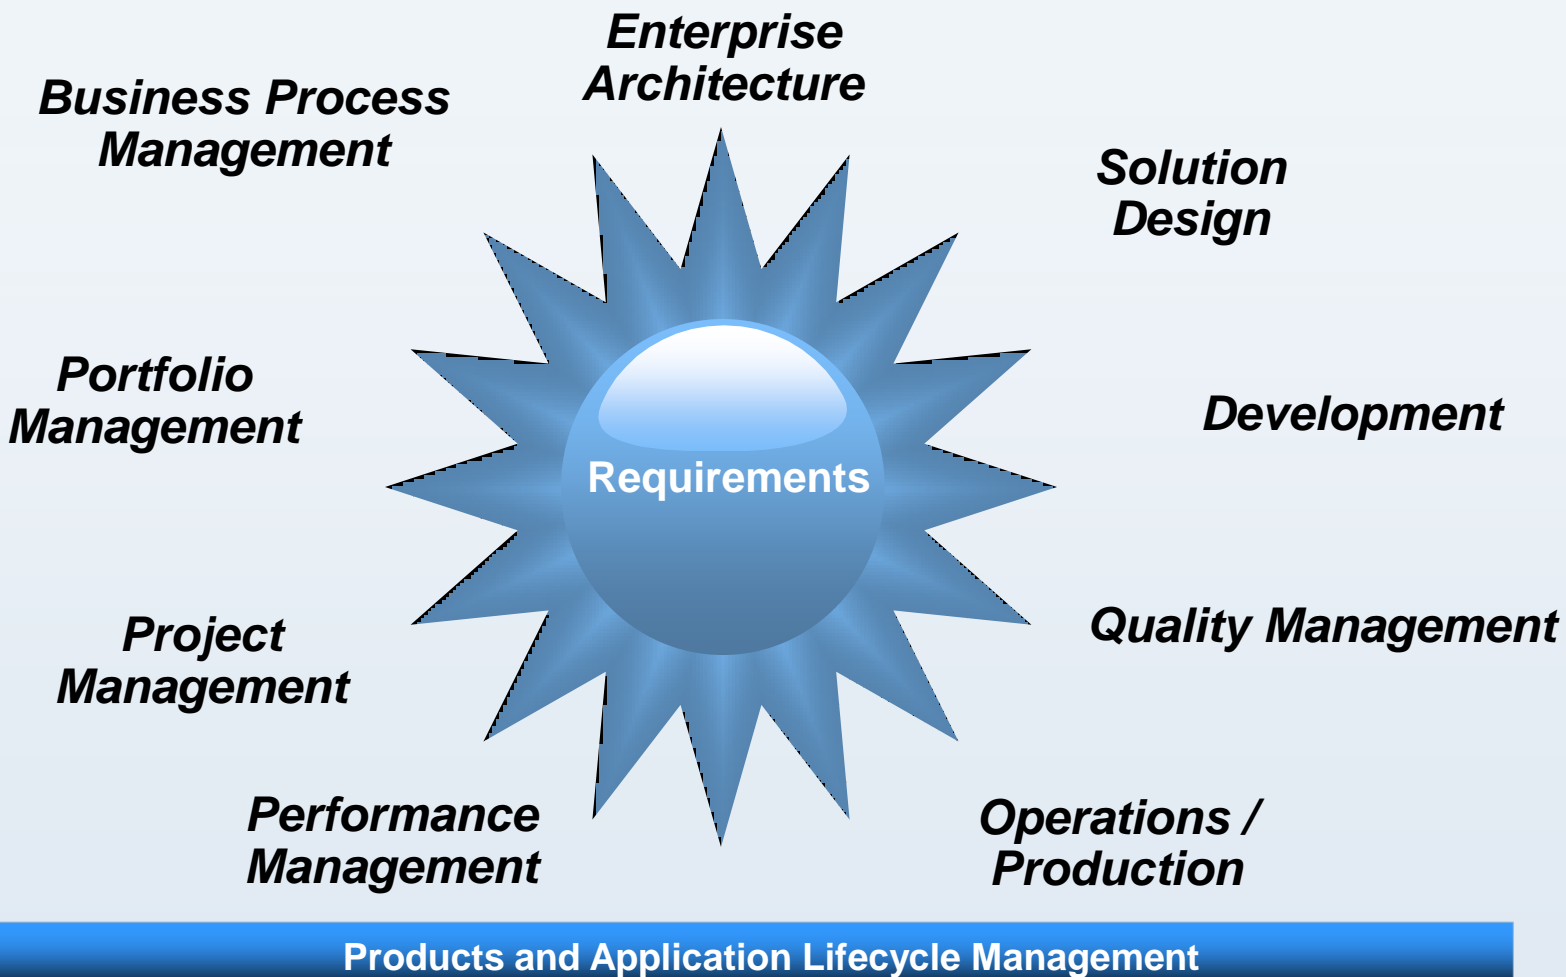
Enterprise Architecture

Business Process Management

Solution Design

Portfolio Management

Requirements

Development

Quality Management

Project Management

Performance Management

Operations / Production

Products and Application Lifecycle Management